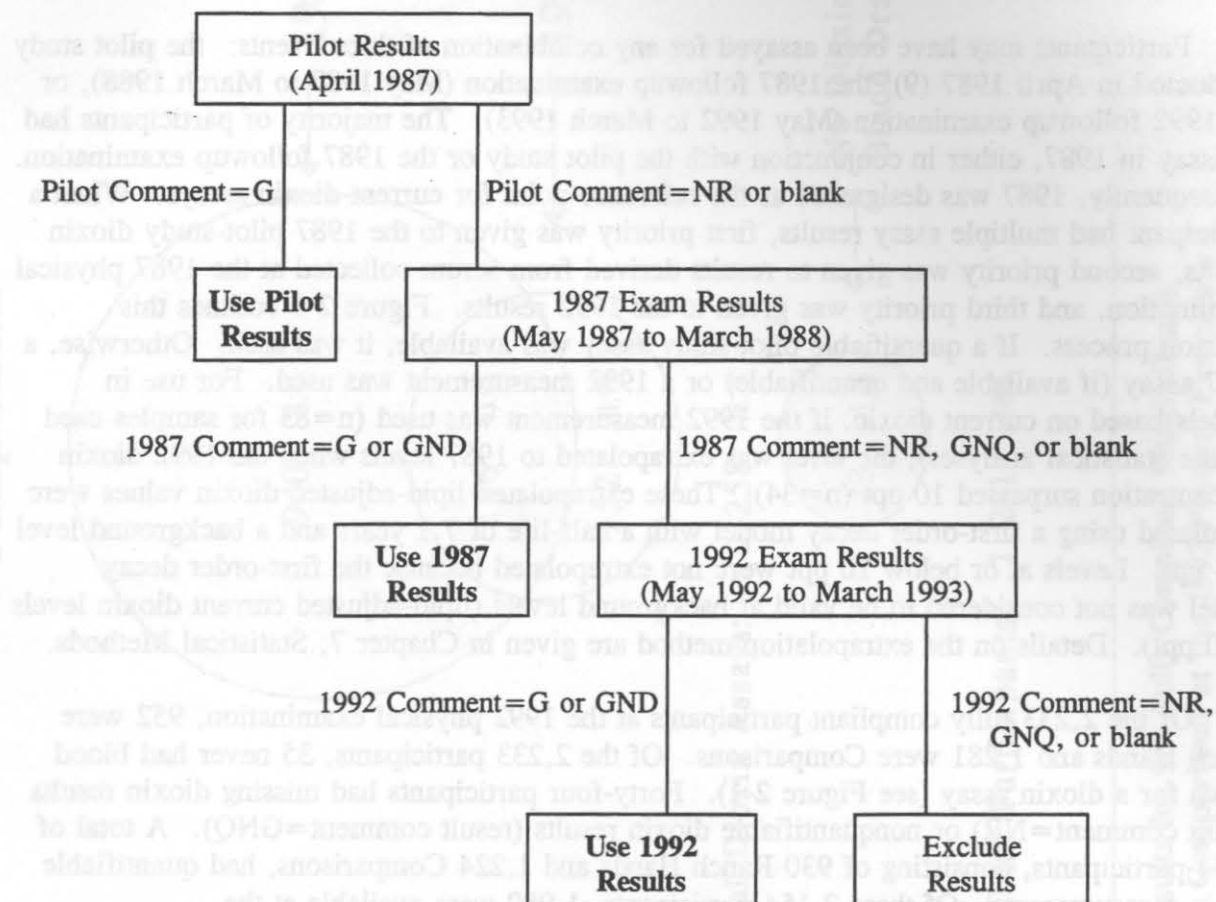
Pilot Results
(April 1987)

Pilot Comment=G

Pilot Comment=NR or blank

Use Pilot
Results

1987 Exam Results
(May 1987 to March 1988)

1987 Comment=G or GND

1987 Comment=NR, GNQ, or blank

Use 1987
Results

1992 Exam Results
(May 1992 to March 1993)

1992 Comment=G or GND

1992 Comment=NR,
GNQ, or blank

Use 1992
Results

Exclude
Results